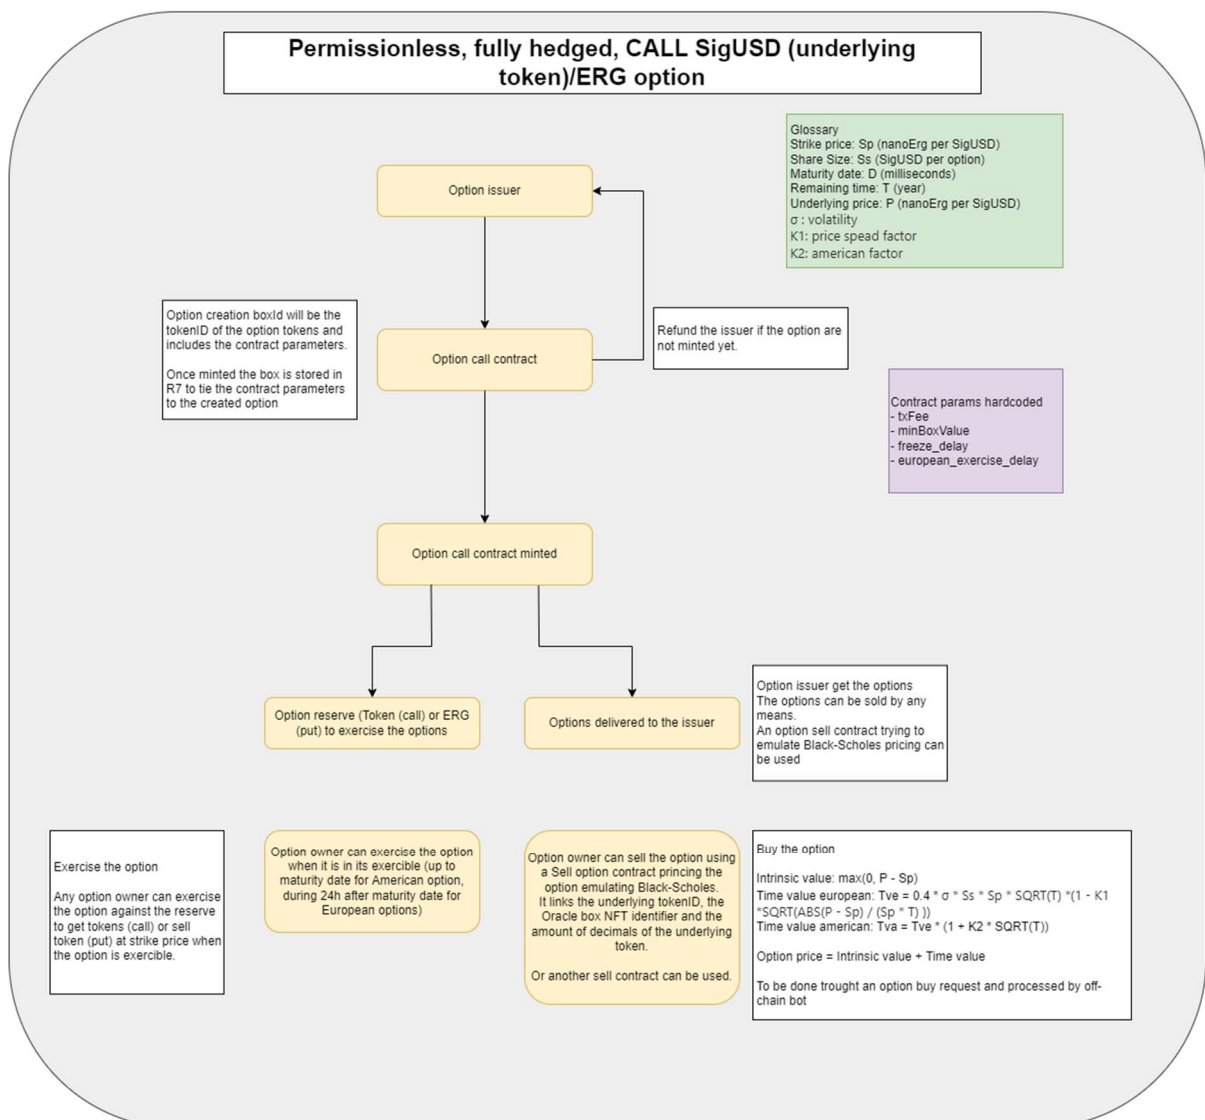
Permissionless, fully hedged, CALL SigUSD (underlying token)/ERG option

Glossary
Strike price: Sp (nanoErg per SigUSD)
Share Size: Ss (SigUSD per option)
Maturity date: D (milliseconds)
Remaining time: T (year)
Underlying price: P (nanoErg per SigUSD)
σ : volatility
K1: price spead factor
K2: american factor

Option issuer

Option creation boxId will be the tokenID of the option tokens and includes the contract parameters.

Once minted the box is stored in R7 to tie the contract parameters to the created option

Option call contract

Refund the issuer if the option are not minted yet.

Contract params hardcoded
- txFee
- minBoxValue
- freeze_delay
- european_exercise_delay

Option call contract minted

Option reserve (Token (call) or ERG (put) to exercise the options

Options delivered to the issuer

Option issuer get the options
The options can be sold by any means.
An option sell contract trying to emulate Black-Scholes pricing can be used

Exercise the option

Any option owner can exercise the option against the reserve to get tokens (call) or sell token (put) at strike price when the option is exercible.

Option owner can exercise the option when it is in its exercible (up to maturity date for American option, during 24h after maturity date for European options)

Option owner can sell the option using a Sell option contract princing the option emulating Black-Scholes.
It links the underlying tokenID, the Oracle box NFT identifier and the amount of decimals of the underlying token.

Or another sell contract can be used.

Buy the option

Intrinsic value: max(0, P - Sp)
Time value european: Tve = 0.4 * σ * Ss * Sp * SQRT(T) *(1 - K1 *SQRT(ABS(P - Sp) / (Sp * T) ))
Time value american: Tva = Tve * (1 + K2 * SQRT(T))

Option price = Intrinsic value + Time value

To be done trought an option buy request and processed by off-chain bot